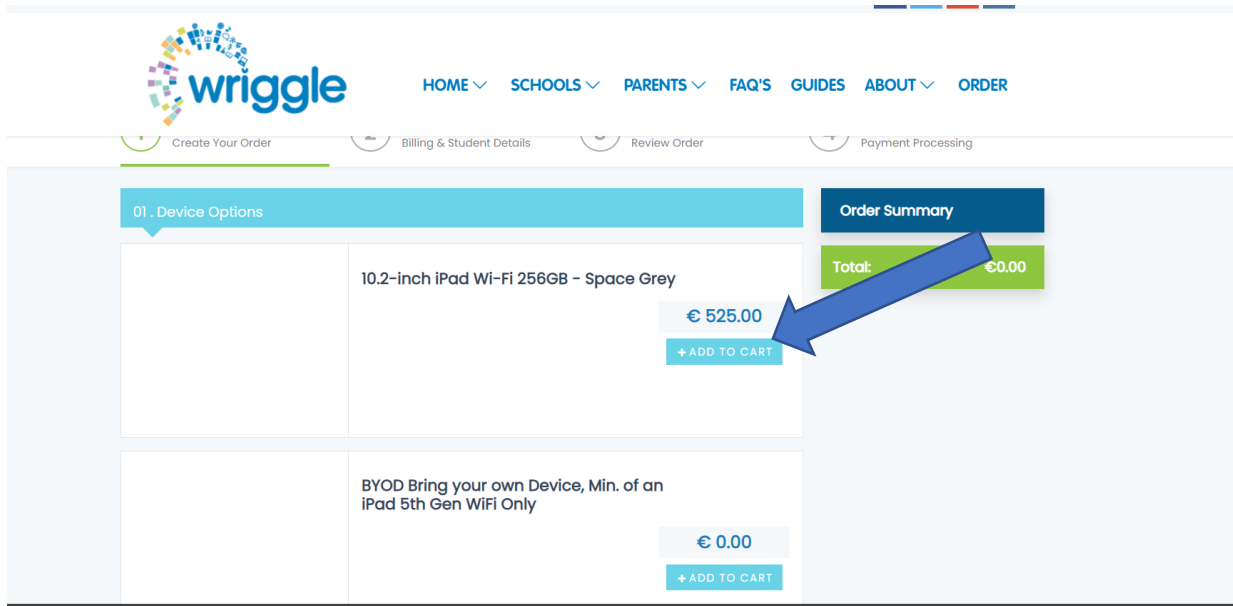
wriggle

HOME SCHOOLS PARENTS FAQ'S GUIDES ABOUT ORDER

Create Your Order
Billing & Student Details
Review Order
Payment Processing

01 . Device Options

Order Summary

Total: €0.00

10.2-inch iPad Wi-Fi 256GB - Space Grey

€ 525.00

+ADD TO CART

BYOD Bring your own Device, Min. of an iPad 5th Gen WiFi Only

€ 0.00

+ADD TO CART